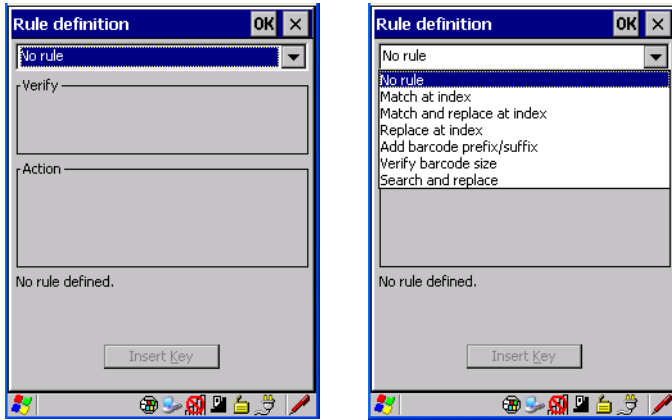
Rule definition OK ×

No rule

Verify

Action

No rule defined.

Insert Key

Rule definition OK ×

No rule

No rule
Match at index
Match and replace at index
Replace at index
Add barcode prefix/suffix
Verify barcode size
Search and replace

No rule defined.

Insert Key